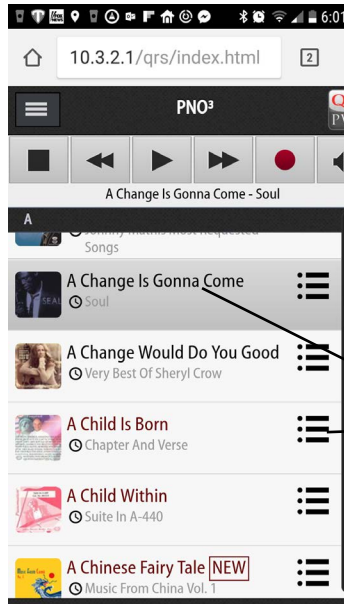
6:01

10.3.2.1/qrs/index.html

2

PNO³

A Change Is Gonna Come - Soul

A

Songs

A Change Is Gonna Come
Soul

A Change Would Do You Good
Very Best Of Sheryl Crow

A Child Is Born
Chapter And Verse

A Child Within
Suite In A-440

A Chinese Fairy Tale NEW
Music From China Vol. 1